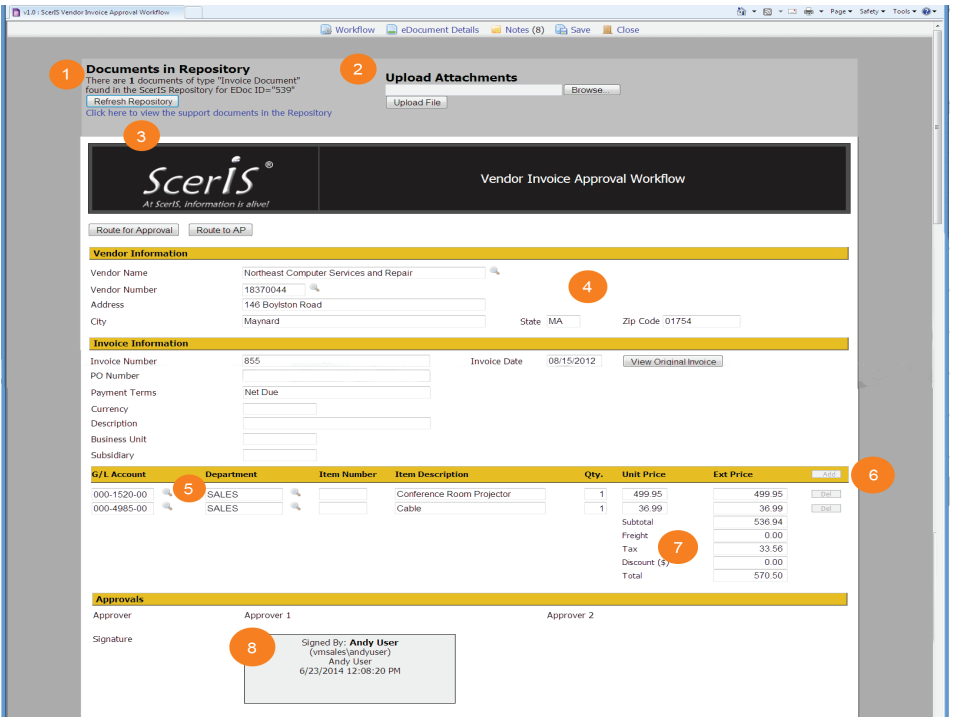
v1.0 : SceriS Vendor Invoice Approval Workflow

Page ▾ Safety ▾ Tools ▾

Workflow eDocument Details Notes (8) Save Close

1

Documents in Repository
There are **1** documents of type "Invoice Document" found in the SceriS Repository for EDoc ID="539"

Refresh Repository

Click here to view the support documents in the Repository

3

2

Upload Attachments

Browse...

Upload File

SceriS®
At SceriS, information is alive!

Vendor Invoice Approval Workflow

Route for Approval Route to AP

Vendor Information

Vendor Name Northeast Computer Services and Repair
Vendor Number 18370044
Address 146 Boylston Road
City Maynard State MA Zip Code 01754

4

Invoice Information

Invoice Number 855 Invoice Date 08/15/2012 View Original Invoice
PO Number
Payment Terms Net Due
Currency
Description
Business Unit
Subsidiary

| G/L Account | Department | Item Number | Item Description | Qty. | Unit Price | Ext Price | Add |
|---|---|---|---|---|---|---|---|
| 000-1520-00 | SALES | | Conference Room Projector | 1 | 499.95 | 499.95 | Del |
| 000-4985-00 | SALES | | Cable | 1 | 36.99 | 36.99 | Del |
| | | | | | Subtotal | 536.94 | |
| | | | | | Freight | 0.00 | |
| | | | | | Tax | 33.56 | |
| | | | | | Discount ($) | 0.00 | |
| | | | | | Total | 570.50 | |

5 6 7

Approvals

Approver Approver 1 Approver 2

Signature

8

Signed By: **Andy User**
(vmsales\andyuser)
Andy User
6/23/2014 12:08:20 PM